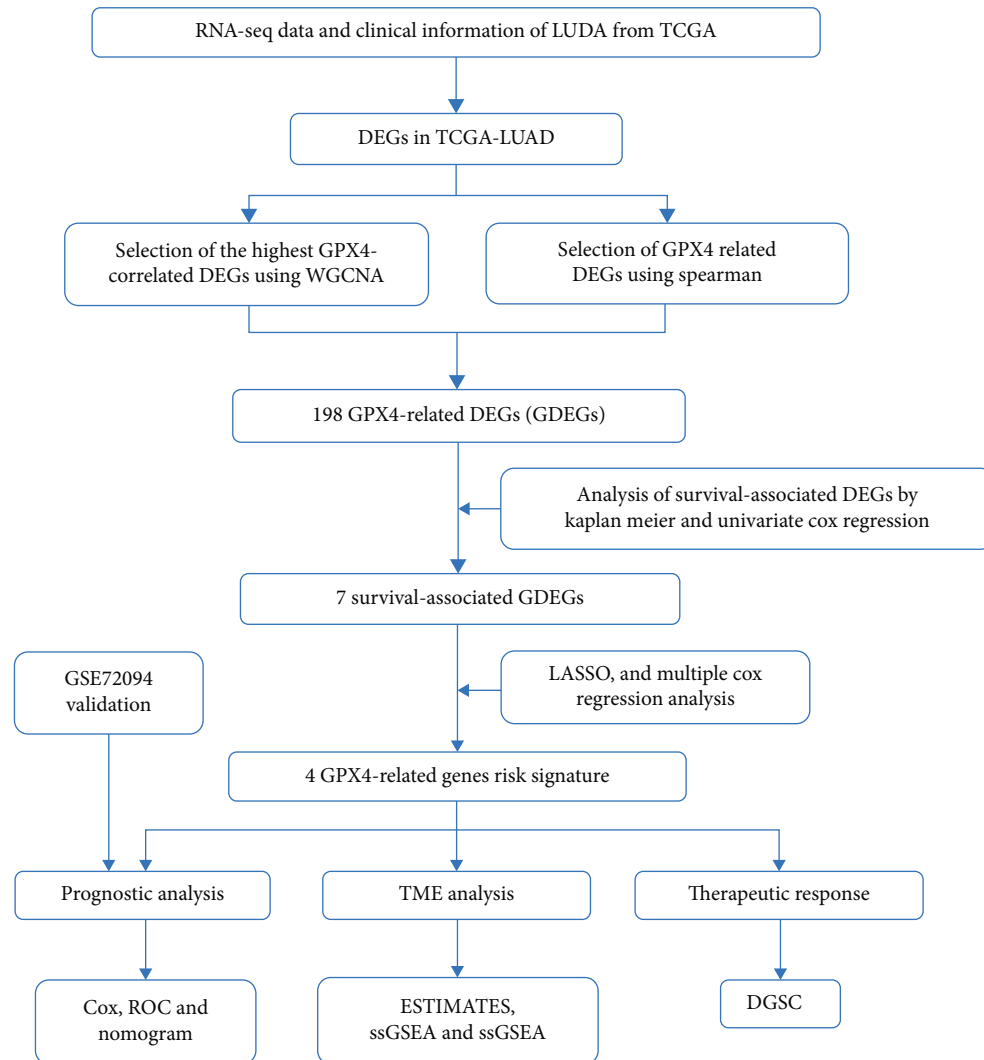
RNA-seq data and clinical information of LUDA from TCGA

DEGs in TCGA-LUAD

Selection of the highest GPX4-correlated DEGs using WGCNA

Selection of GPX4 related DEGs using spearman

198 GPX4-related DEGs (GDEGs)

Analysis of survival-associated DEGs by kaplan meier and univariate cox regression

7 survival-associated GDEGs

GSE72094 validation

LASSO, and multiple cox regression analysis

4 GPX4-related genes risk signature

Prognostic analysis

TME analysis

Therapeutic response

Cox, ROC and nomogram

ESTIMATES, ssGSEA and ssGSEA

DGSC